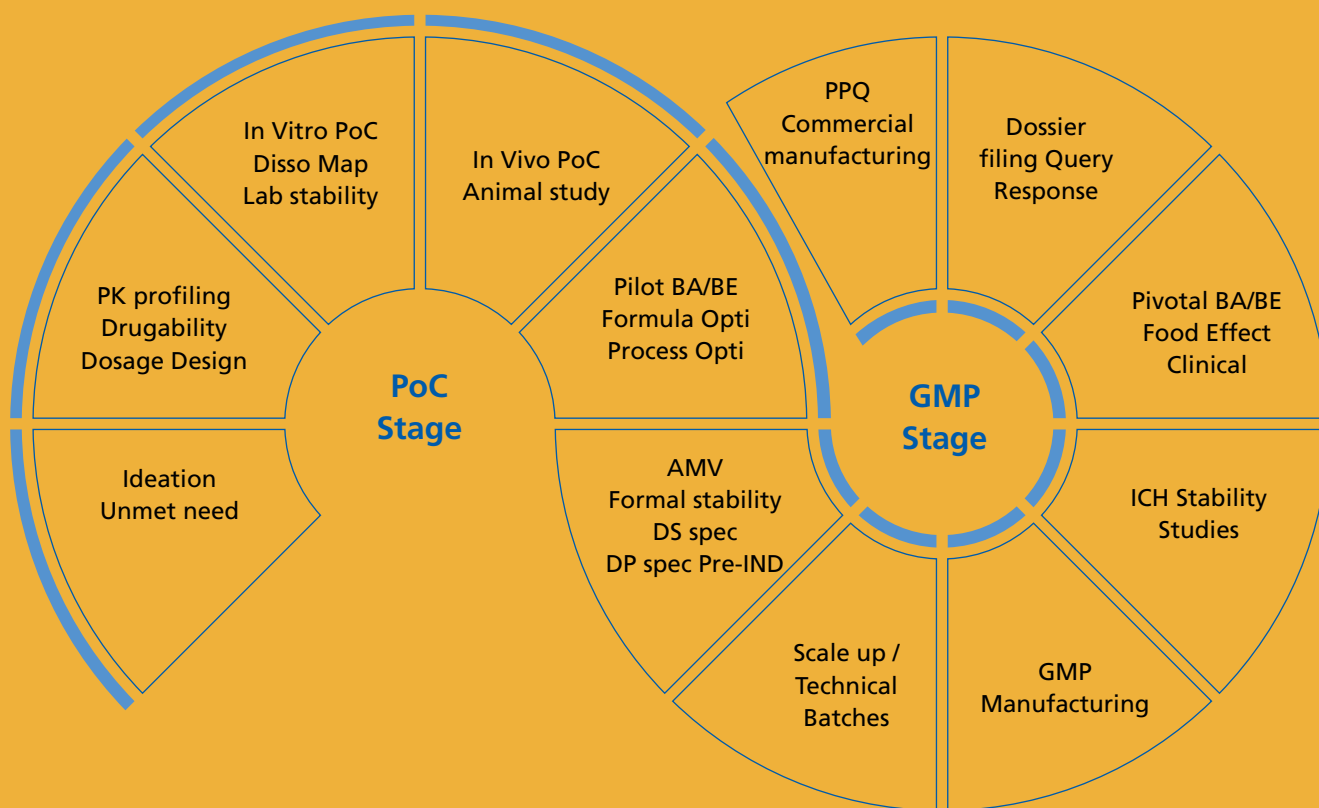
Ideation
Unmet need

PK profiling
Drugability
Dosage Design

In Vitro PoC
Disso Map
Lab stability

In Vivo PoC
Animal study

Pilot BA/BE
Formula Opti
Process Opti

AMV
Formal stability
DS spec
DP spec Pre-IND

PoC
Stage

Scale up /
Technical
Batches

GMP
Manufacturing

ICH Stability
Studies

Pivotal BA/BE
Food Effect
Clinical

Dossier
filing Query
Response

PPQ
Commercial
manufacturing

GMP
Stage